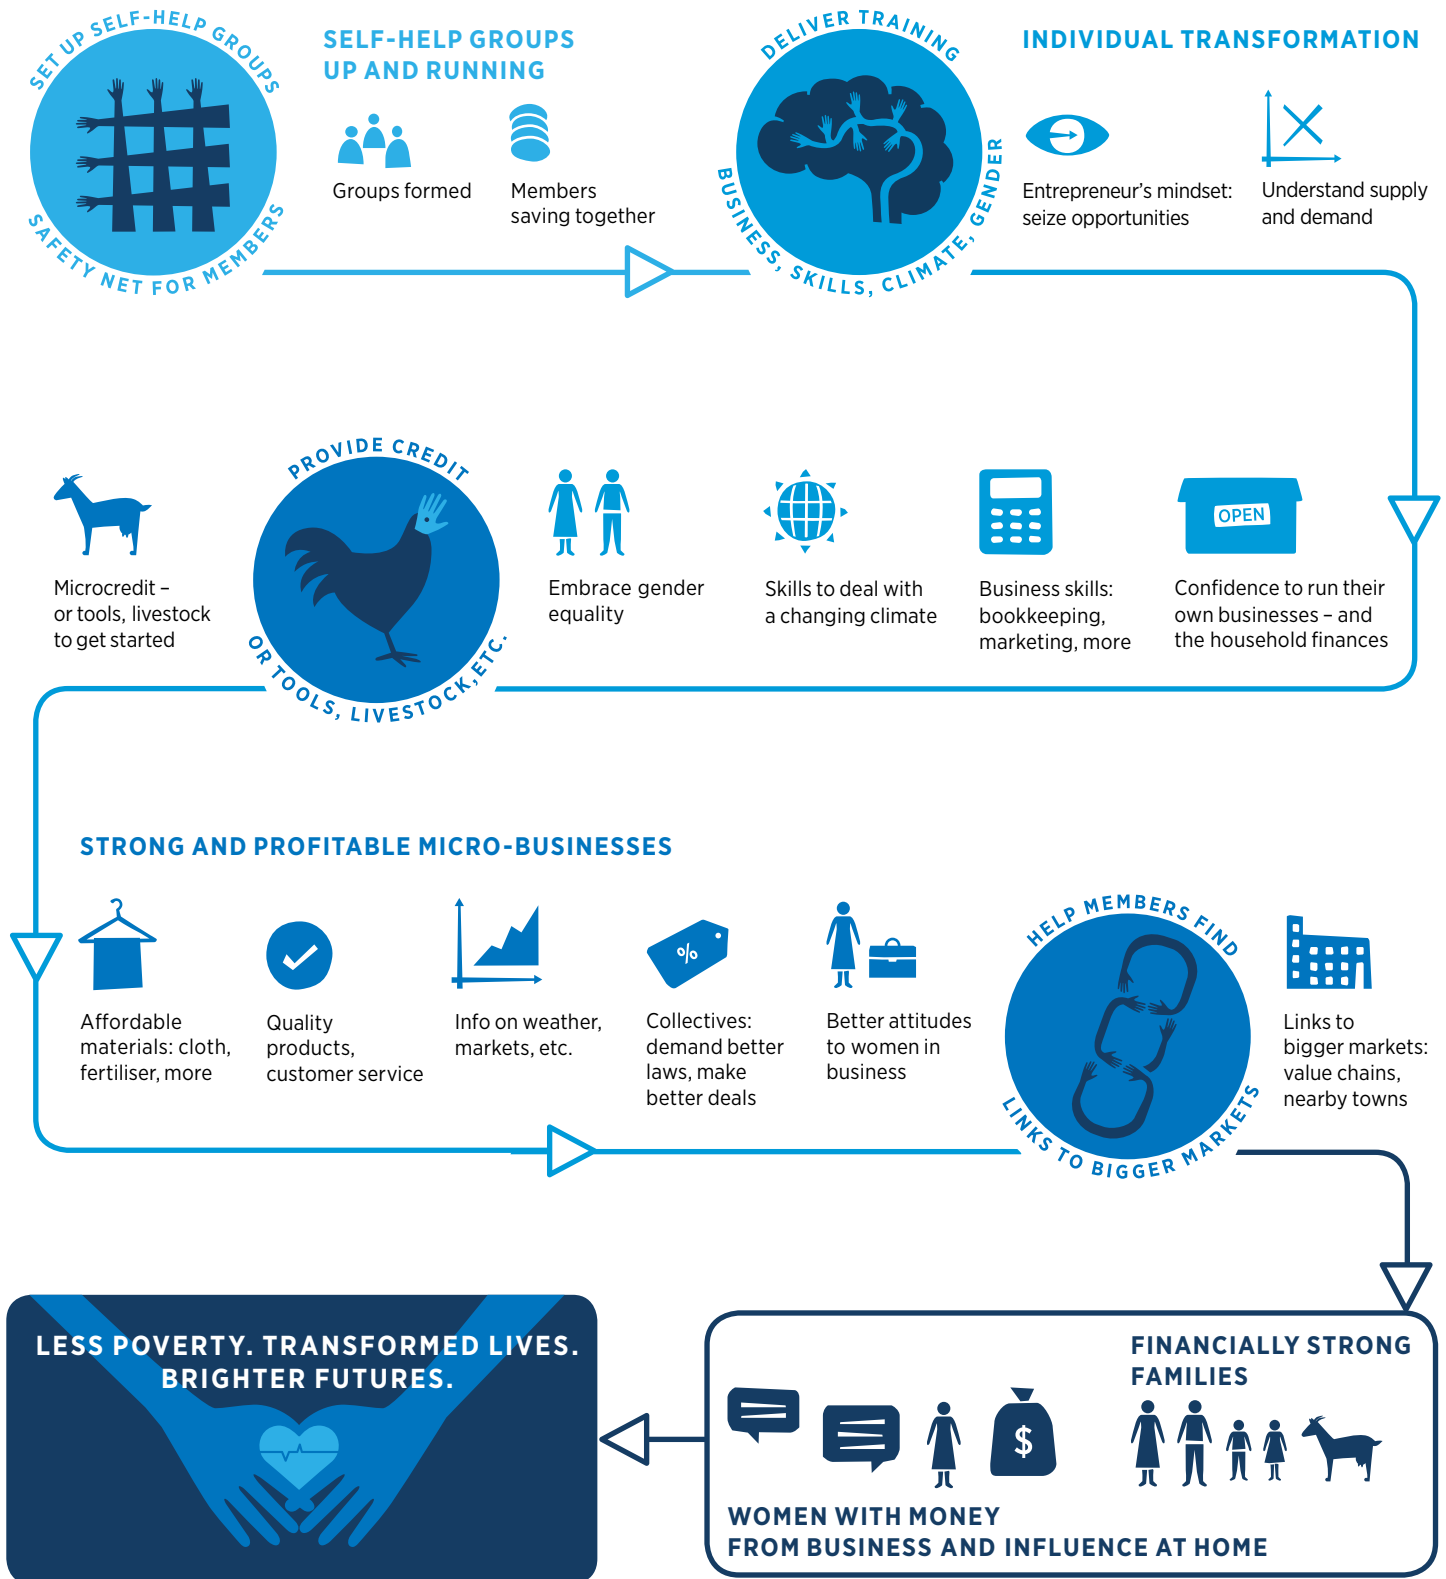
SET UP SELF-HELP GROUPS
SAFETY NET FOR MEMBERS

SELF-HELP GROUPS UP AND RUNNING

Groups formed

Members saving together

DELIVER TRAINING
BUSINESS, SKILLS, CLIMATE, GENDER

INDIVIDUAL TRANSFORMATION

Entrepreneur's mindset: seize opportunities

Understand supply and demand

Microcredit – or tools, livestock to get started

PROVIDE CREDIT
OR TOOLS, LIVESTOCK, ETC.

Embrace gender equality

Skills to deal with a changing climate

Business skills: bookkeeping, marketing, more

OPEN

Confidence to run their own businesses – and the household finances

STRONG AND PROFITABLE MICRO-BUSINESSES

Affordable materials: cloth, fertiliser, more

Quality products, customer service

Info on weather, markets, etc.

%

Collectives: demand better laws, make better deals

Better attitudes to women in business

HELP MEMBERS FIND
LINKS TO BIGGER MARKETS

Links to bigger markets: value chains, nearby towns

LESS POVERTY. TRANSFORMED LIVES. BRIGHTER FUTURES.

FINANCIALLY STRONG FAMILIES

$

WOMEN WITH MONEY FROM BUSINESS AND INFLUENCE AT HOME